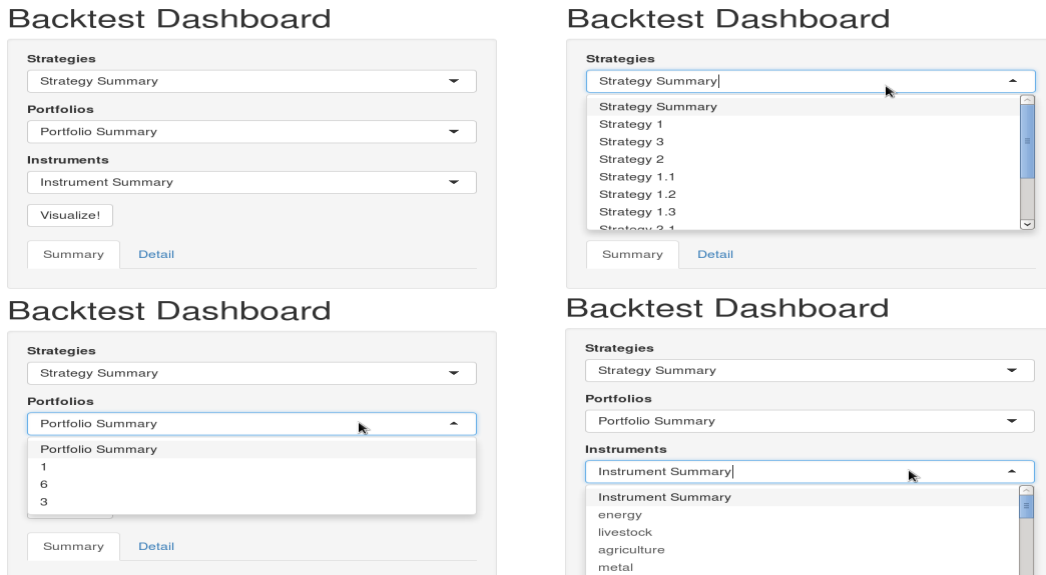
Backtest Dashboard

Strategies

Strategy Summary

Portfolios

Portfolio Summary

Instruments

Instrument Summary

Visualize!

Summary | Detail

Backtest Dashboard

Strategies

Strategy Summary

Strategy Summary
Strategy 1
Strategy 3
Strategy 2
Strategy 1.1
Strategy 1.2
Strategy 1.3
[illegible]

Summary | Detail

Backtest Dashboard

Strategies

Strategy Summary

Portfolios

Portfolio Summary

Portfolio Summary
1
6
3

Summary | Detail

Backtest Dashboard

Strategies

Strategy Summary

Portfolios

Portfolio Summary

Instruments

Instrument Summary

Instrument Summary
energy
livestock
agriculture
metal